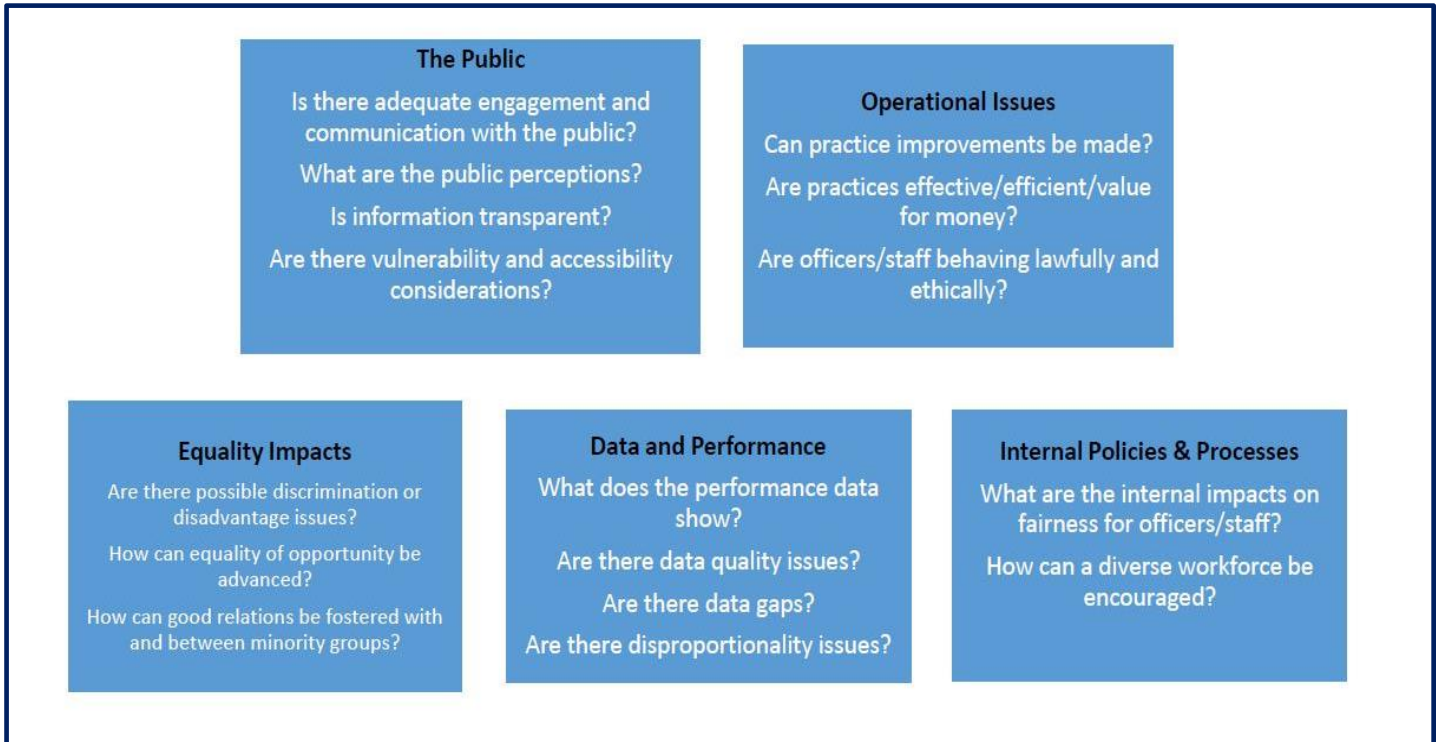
The Public

Is there adequate engagement and communication with the public?

What are the public perceptions?

Is information transparent?

Are there vulnerability and accessibility considerations?

Operational Issues

Can practice improvements be made?

Are practices effective/efficient/value for money?

Are officers/staff behaving lawfully and ethically?

Equality Impacts

Are there possible discrimination or disadvantage issues?

How can equality of opportunity be advanced?

How can good relations be fostered with and between minority groups?

Data and Performance

What does the performance data show?

Are there data quality issues?

Are there data gaps?

Are there disproportionality issues?

Internal Policies & Processes

What are the internal impacts on fairness for officers/staff?

How can a diverse workforce be encouraged?